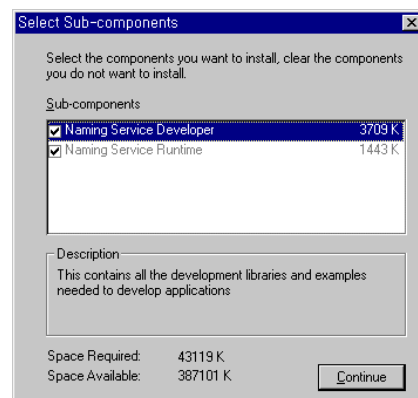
Select Sub-components

Select the components you want to install, clear the components you do not want to install.

Sub-components

Naming Service Developer 3709 K
Naming Service Runtime 1443 K

Description

This contains all the development libraries and examples needed to develop applications

Space Required: 43119 K
Space Available: 387101 K

Continue